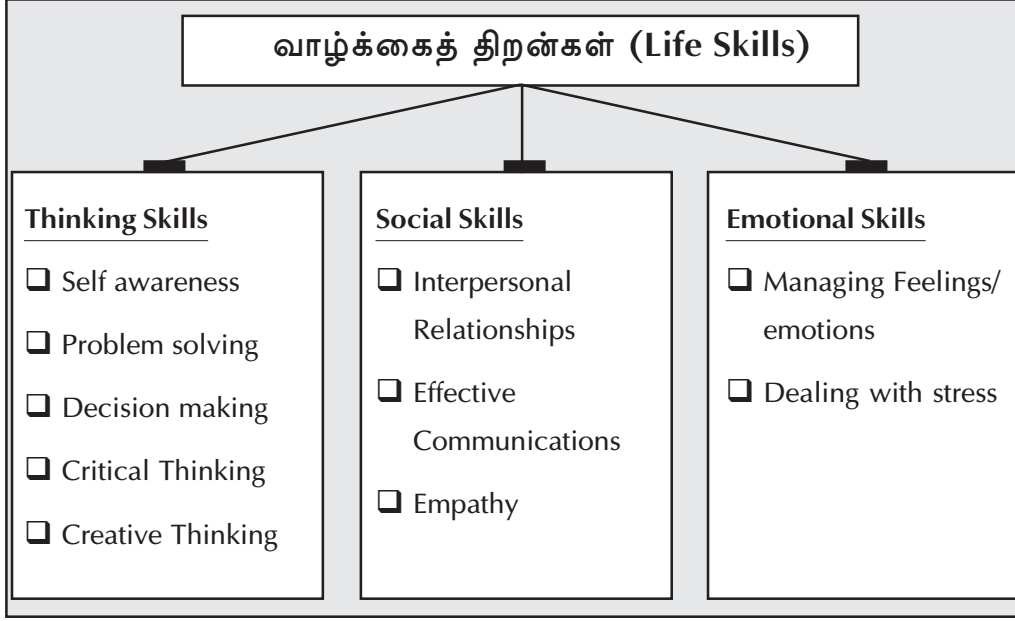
வாழ்க்கைத் திறன்கள் (Life Skills)

Thinking Skills
❑ Self awareness
❑ Problem solving
❑ Decision making
❑ Critical Thinking
❑ Creative Thinking

Social Skills
❑ Interpersonal Relationships
❑ Effective Communications
❑ Empathy

Emotional Skills
❑ Managing Feelings/ emotions
❑ Dealing with stress